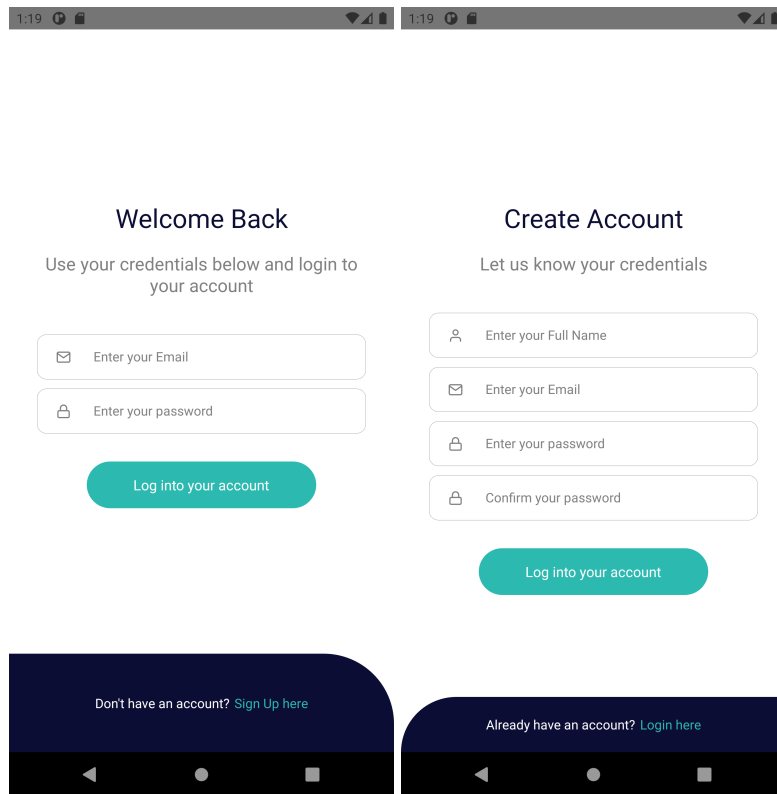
1:19

Welcome Back

Use your credentials below and login to your account

Enter your Email

Enter your password

Log into your account

Don't have an account? Sign Up here

1:19

Create Account

Let us know your credentials

Enter your Full Name

Enter your Email

Enter your password

Confirm your password

Log into your account

Already have an account? Login here